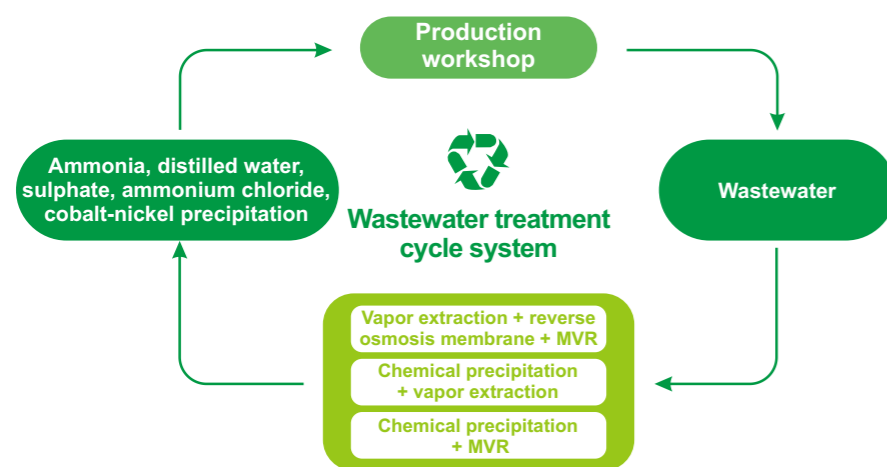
Production workshop

Wastewater

Vapor extraction + reverse osmosis membrane + MVR

Chemical precipitation + vapor extraction

Chemical precipitation + MVR

Ammonia, distilled water, sulphate, ammonium chloride, cobalt-nickel precipitation

Wastewater treatment cycle system